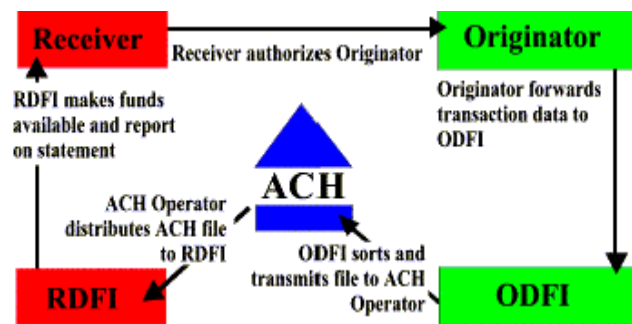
Receiver

Receiver authorizes Originator

Originator

RDFI makes funds available and report on statement

Originator forwards transaction data to ODFI

ACH

ACH Operator distributes ACH file to RDFI

ODFI sorts and transmits file to ACH Operator

RDFI

ODFI